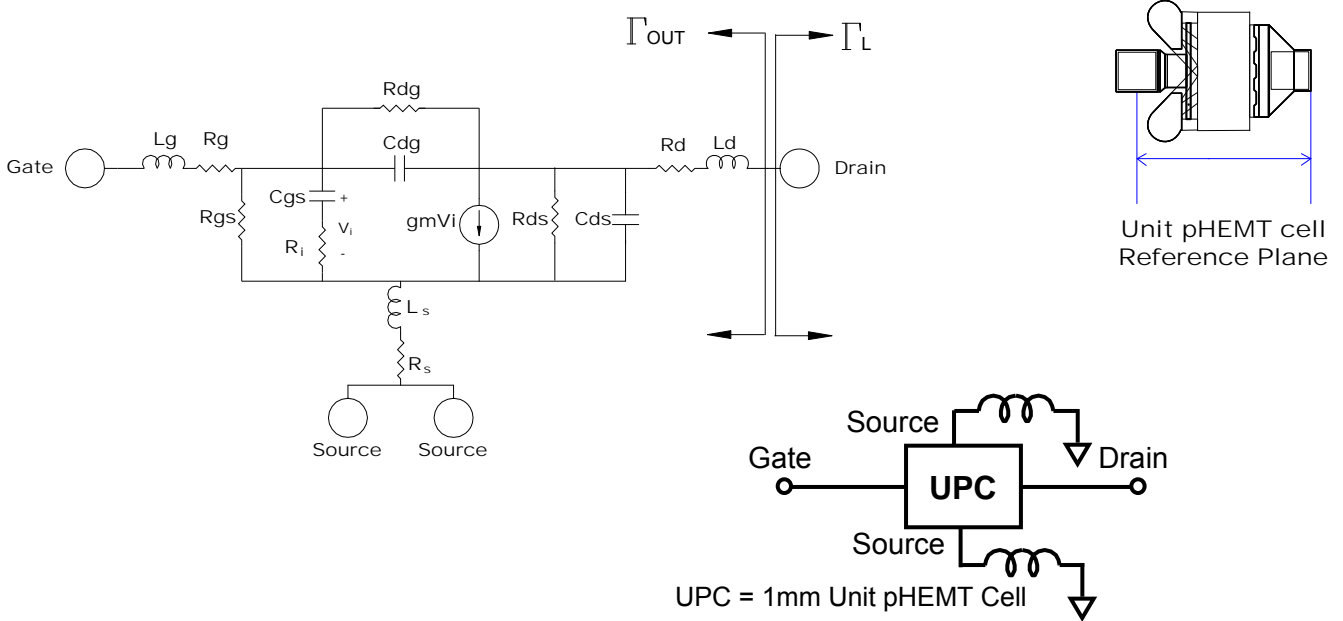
$\Gamma_{OUT}$

$\Gamma_L$

Rdg

Lg

Rg

Cdg

Rd

Ld

Gate

Drain

Cgs

+

Rgs

$V_i$

gmVi

Rds

Cds

$R_i$

-

$L_s$

$R_s$

Source

Source

Unit pHEMT cell Reference Plane

Source

Gate

Drain

UPC

Source

UPC = 1mm Unit pHEMT Cell